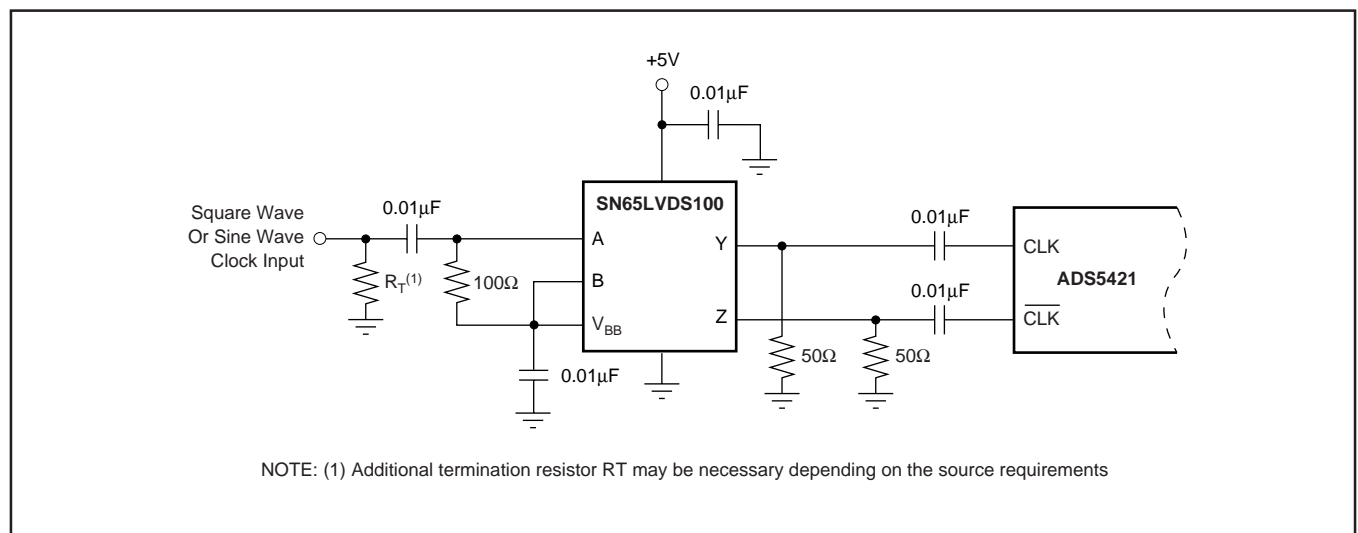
+5V

0.01μF

SN65LVDS100

Square Wave
Or Sine Wave
Clock Input

0.01μF

$R_T^{(1)}$

100Ω

A

B

$V_{BB}$

Y

Z

0.01μF

0.01μF

0.01μF

CLK

ADS5421

$\overline{CLK}$

50Ω

50Ω

NOTE: (1) Additional termination resistor RT may be necessary depending on the source requirements